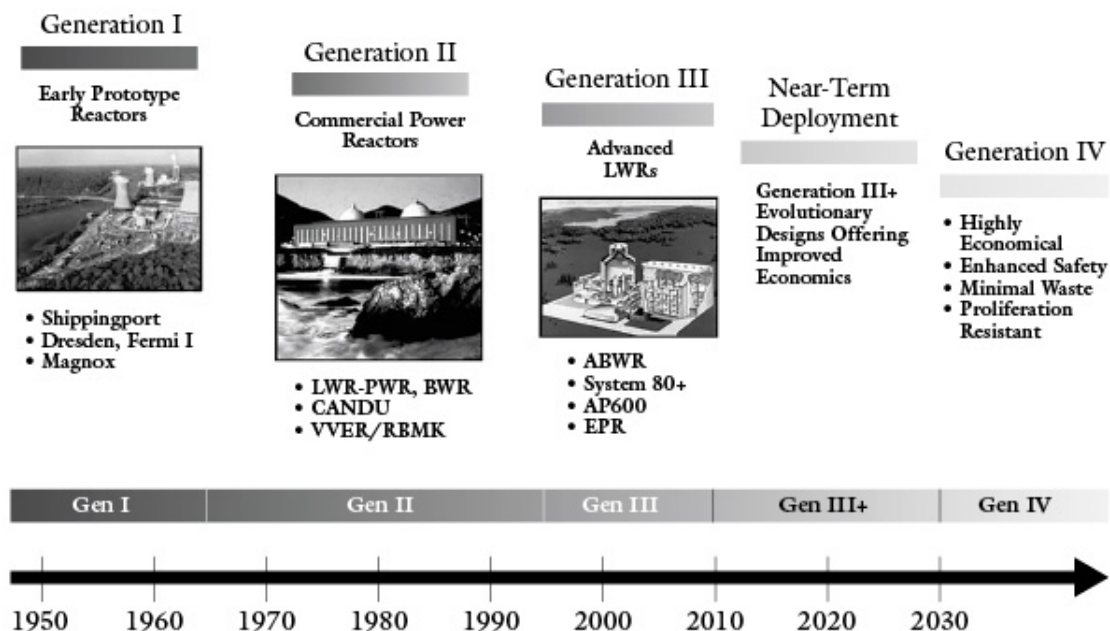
Generation I

Early Prototype Reactors

• Shippingport
• Dresden, Fermi I
• Magnox

Generation II

Commercial Power Reactors

• LWR-PWR, BWR
• CANDU
• VVER/RBMK

Generation III

Advanced LWRs

• ABWR
• System 80+
• AP600
• EPR

Near-Term Deployment

Generation III+ Evolutionary Designs Offering Improved Economics

Generation IV

• Highly Economical
• Enhanced Safety
• Minimal Waste
• Proliferation Resistant

Gen I | Gen II | Gen III | Gen III+ | Gen IV

1950 1960 1970 1980 1990 2000 2010 2020 2030